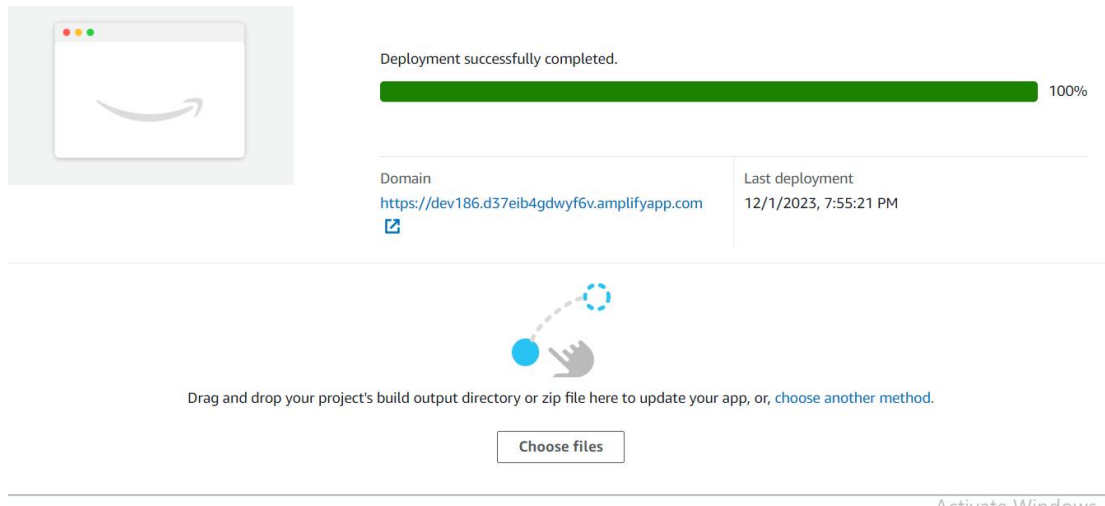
Deployment successfully completed.

100%

Domain
https://dev186.d37eib4gdwyf6v.amplifyapp.com

Last deployment
12/1/2023, 7:55:21 PM

Drag and drop your project's build output directory or zip file here to update your app, or, choose another method.

Choose files

Activate Windows